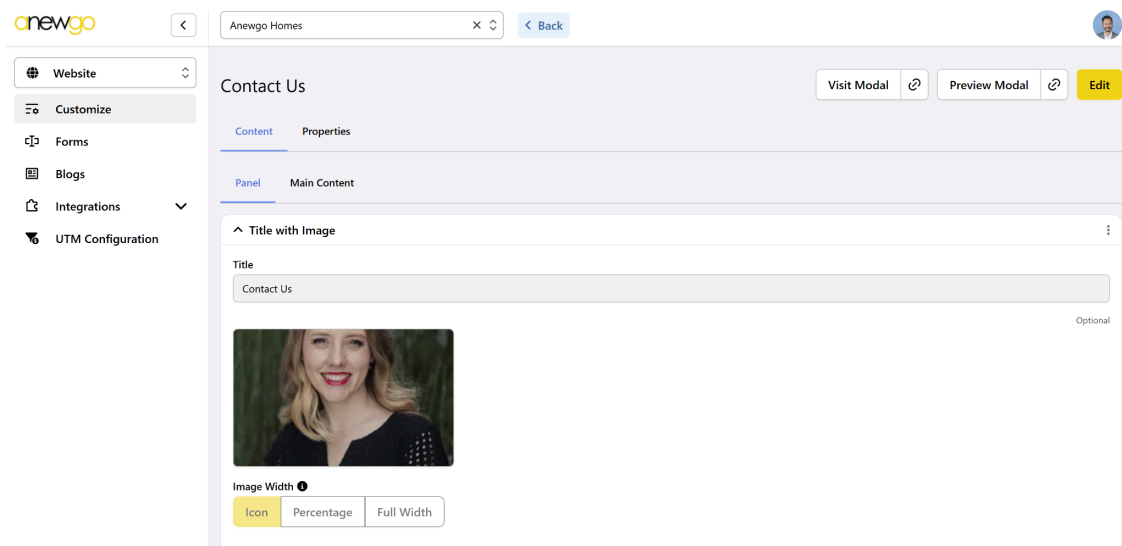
anewgo

Website

Customize

Forms

Blogs

Integrations

UTM Configuration

Anewgo Homes

Back

Contact Us

Visit Modal

Preview Modal

Edit

Content

Properties

Panel

Main Content

Title with Image

Title

Contact Us

Optional

Image Width

Icon

Percentage

Full Width